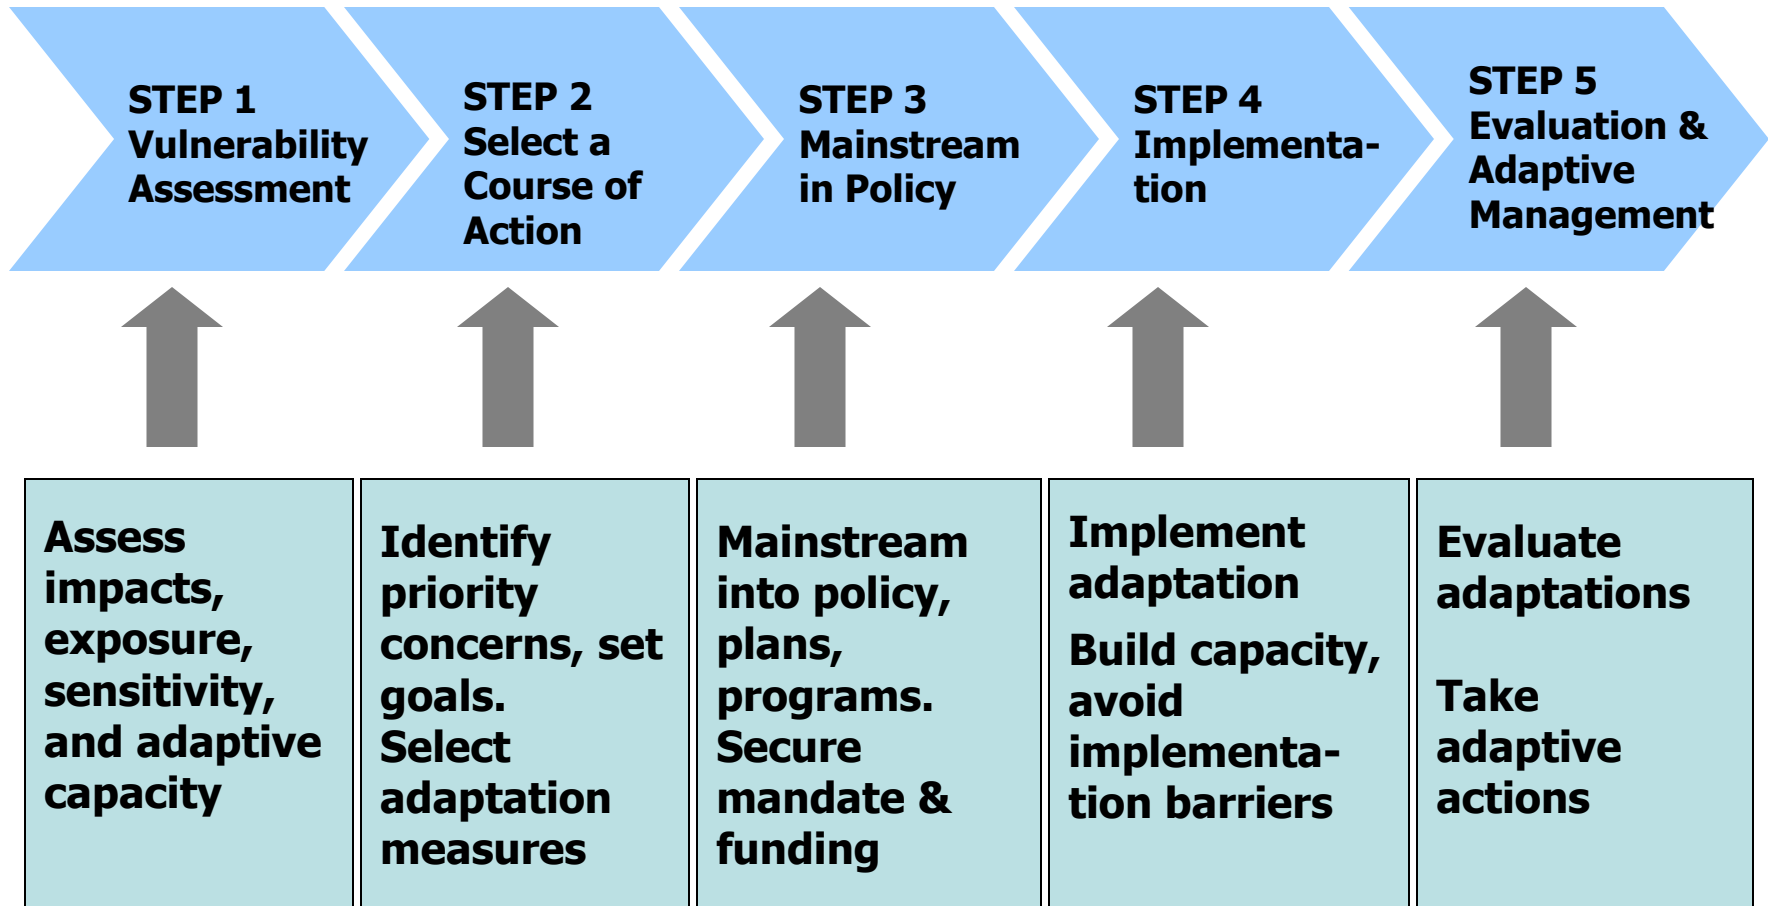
STEP 1
Vulnerability Assessment

STEP 2
Select a Course of Action

STEP 3
Mainstream in Policy

STEP 4
Implementation

STEP 5
Evaluation & Adaptive Management

Assess impacts, exposure, sensitivity, and adaptive capacity

Identify priority concerns, set goals.
Select adaptation measures

Mainstream into policy, plans, programs.
Secure mandate & funding

Implement adaptation

Build capacity, avoid implementation barriers

Evaluate adaptations

Take adaptive actions